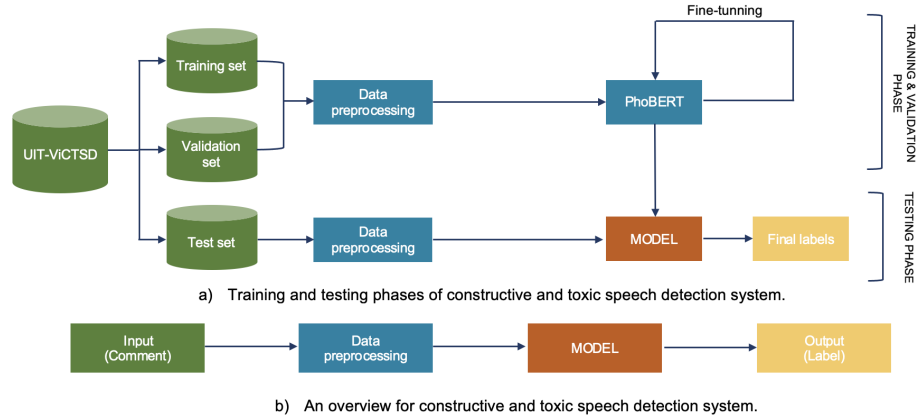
Fine-tunning

TRAINING & VALIDATION PHASE

Training set

UIT-ViCTSD

Validation set

Data preprocessing

PhoBERT

TESTING PHASE

Test set

Data preprocessing

MODEL

Final labels

a) Training and testing phases of constructive and toxic speech detection system.

Input (Comment)

Data preprocessing

MODEL

Output (Label)

b) An overview for constructive and toxic speech detection system.